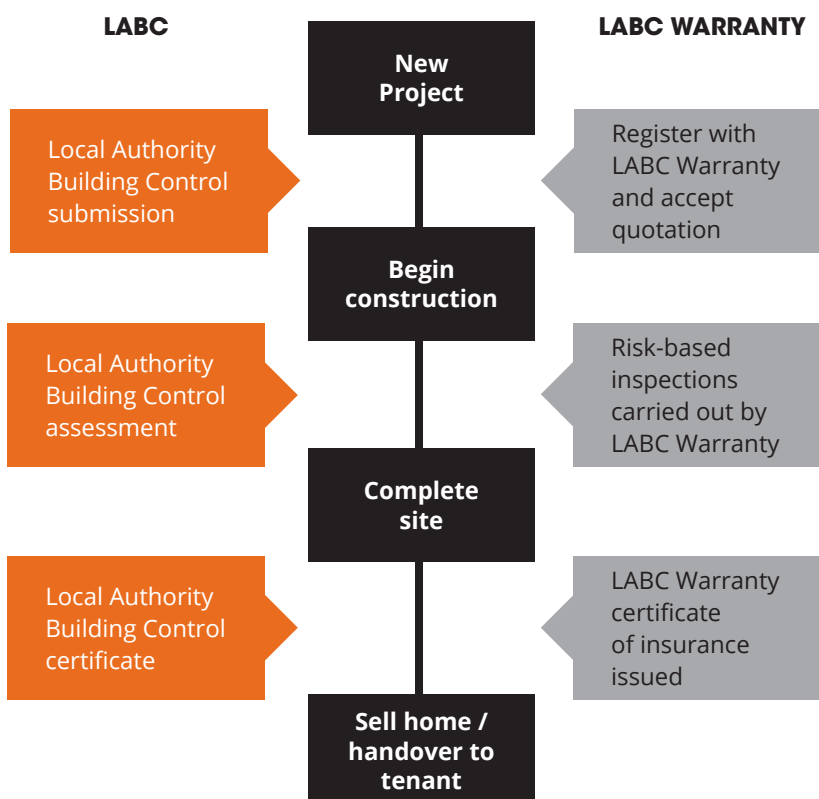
LABC

LABC WARRANTY

New Project

Local Authority Building Control submission

Register with LABC Warranty and accept quotation

Begin construction

Local Authority Building Control assessment

Risk-based inspections carried out by LABC Warranty

Complete site

Local Authority Building Control certificate

LABC Warranty certificate of insurance issued

Sell home / handover to tenant